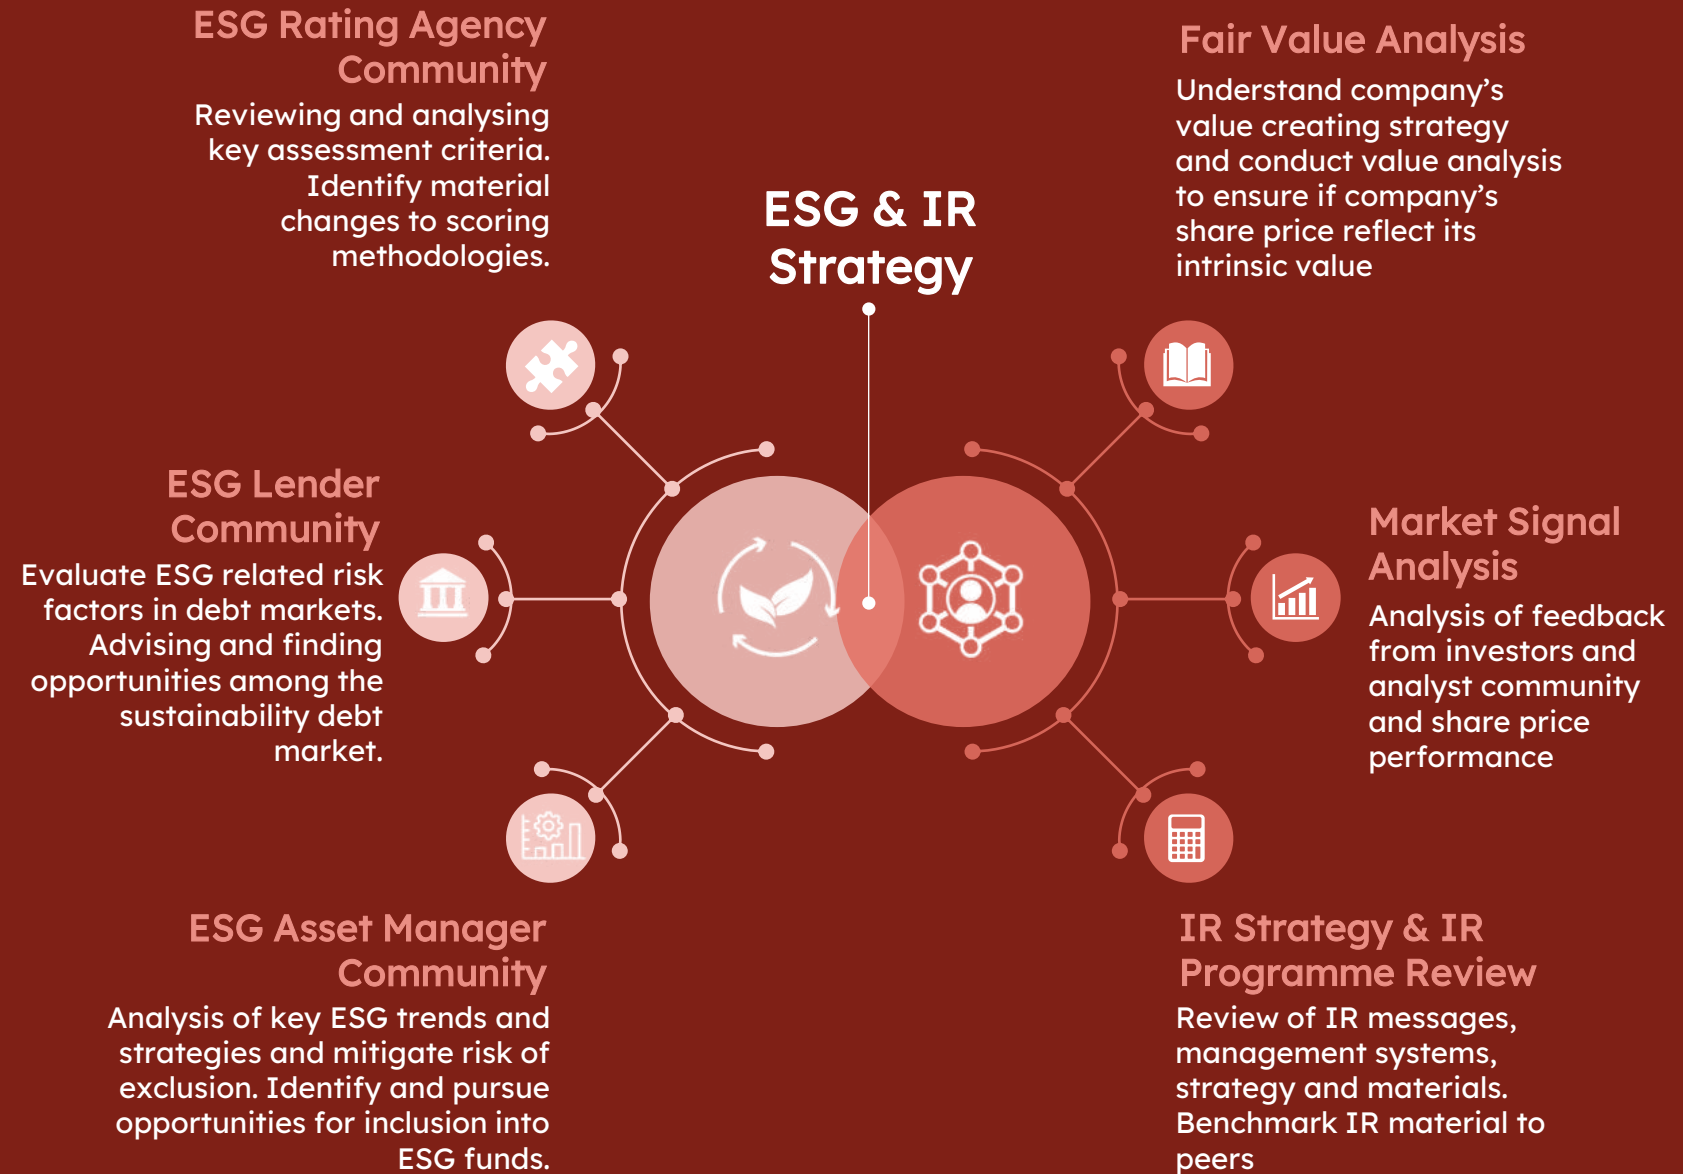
ESG Rating Agency Community

Reviewing and analysing key assessment criteria. Identify material changes to scoring methodologies.

Fair Value Analysis

Understand company's value creating strategy and conduct value analysis to ensure if company's share price reflect its intrinsic value

ESG & IR Strategy

ESG Lender Community

Evaluate ESG related risk factors in debt markets. Advising and finding opportunities among the sustainability debt market.

Market Signal Analysis

Analysis of feedback from investors and analyst community and share price performance

ESG Asset Manager Community

Analysis of key ESG trends and strategies and mitigate risk of exclusion. Identify and pursue opportunities for inclusion into ESG funds.

IR Strategy & IR Programme Review

Review of IR messages, management systems, strategy and materials. Benchmark IR material to peers